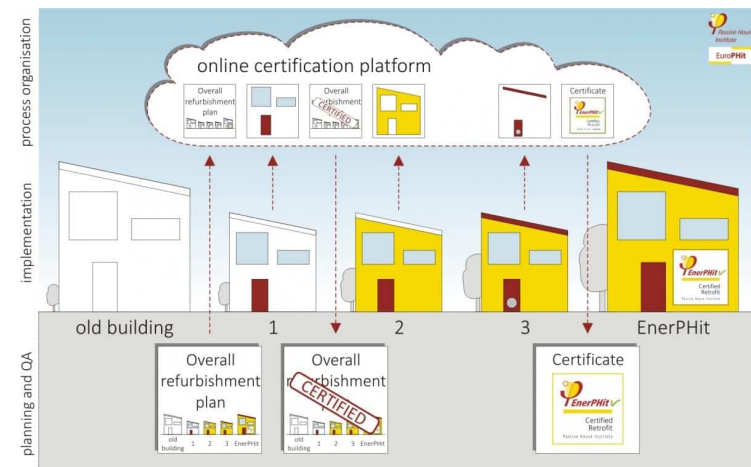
process organisation

implementation

planning and QA

Passive House Institute

EuroPHit

online certification platform

Overall refurbishment plan

Overall refurbishment

CERTIFIED

Certificate

EnerPHit Certified Retrofit Passive House Institute

old building

1

2

3

EnerPHit

Overall refurbishment plan

old building 1 2 3 EnerPHit

Overall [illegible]rbishment

CERTIFIED

old building 1 2 3 EnerPHit

Certificate

EnerPHit Certified Retrofit Passive House Institute